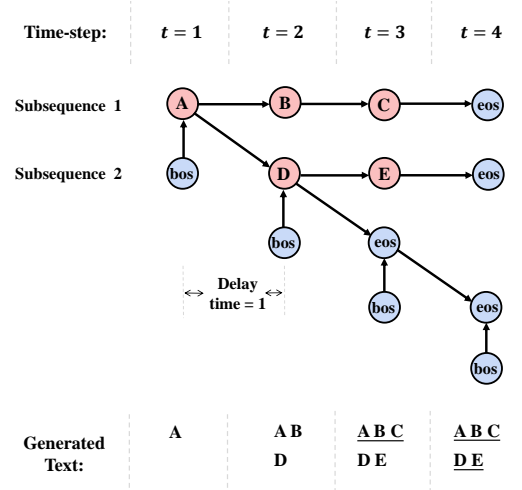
Time-step: $t = 1$ $t = 2$ $t = 3$ $t = 4$

Subsequence 1

Subsequence 2

A

B

C

eos

bos

D

E

eos

bos

eos

bos

eos

bos

Delay time = 1

Generated Text:

| A | A B | A B C | A B C |
|---|---|---|---|
| | D | D E | D E |